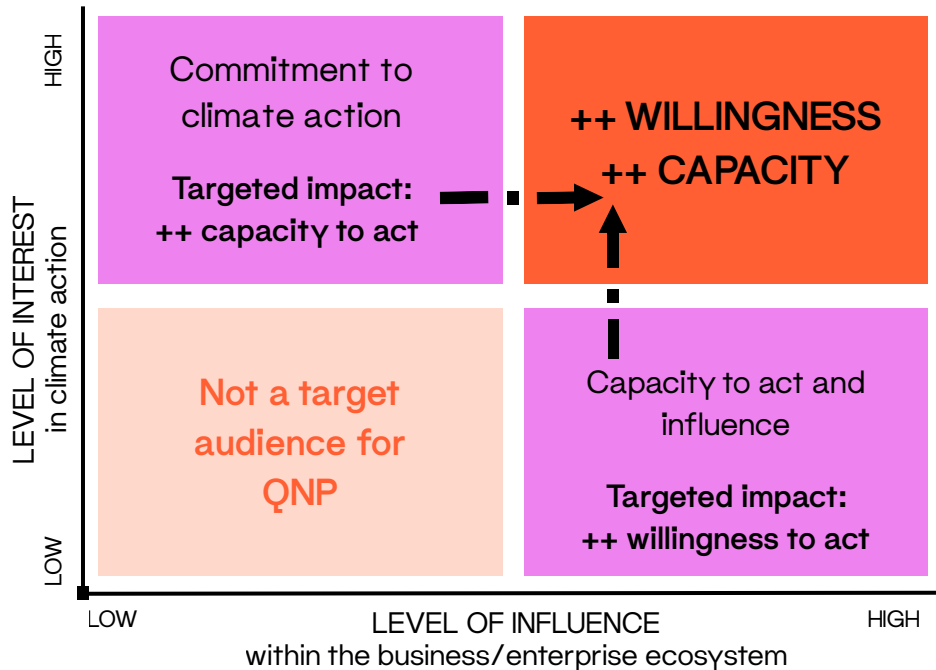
HIGH

LEVEL OF INTEREST
in climate action

LOW

Commitment to climate action

Targeted impact:
++ capacity to act

++ WILLINGNESS
++ CAPACITY

Not a target audience for QNP

Capacity to act and influence

Targeted impact:
++ willingness to act

LOW

LEVEL OF INFLUENCE
within the business/enterprise ecosystem

HIGH